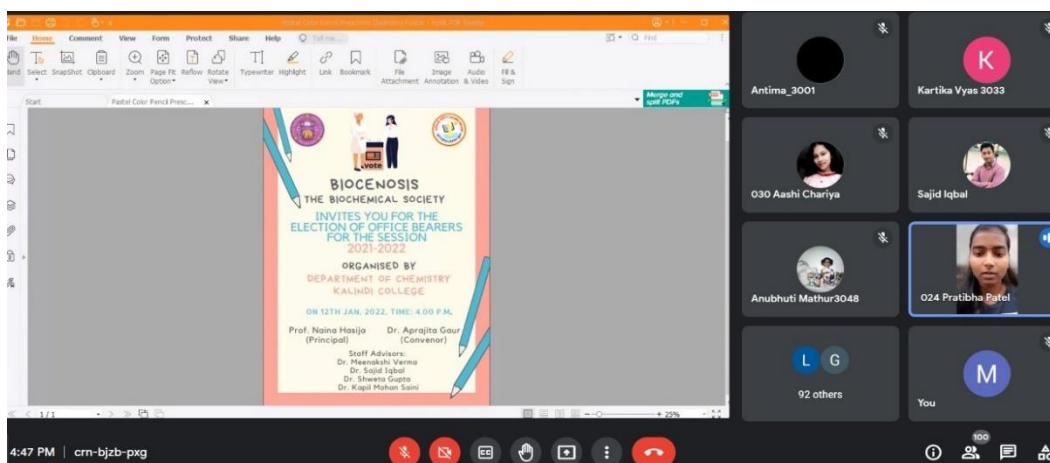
Pastel Color Pencil Preschool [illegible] - Foxit PDF Reader

File Home Comment View Form Protect Share Help Tell me... Find

Hand Select SnapShot Clipboard Zoom Page Fit Option Reflow Rotate View Typewriter Highlight Link Bookmark File Attachment Image Annotation Audio & Video Fill & Sign

Merge and split PDFs

Start Pastel Color Pencil Presc...

VOTE

BIOCENOSIS
THE BIOCHEMICAL SOCIETY

INVITES YOU FOR THE ELECTION OF OFFICE BEARERS FOR THE SESSION 2021-2022

ORGANISED BY
DEPARTMENT OF CHEMISTRY
KALINDI COLLEGE

ON 12TH JAN, 2022, TIME: 4.00 P.M.

Prof. Naina Hasija (Principal)
Dr. Aprajita Gaur (Convenor)

Staff Advisors:
Dr. Meenakshi Verma
Dr. Sajid Iqbal
Dr. Shweta Gupta
Dr. Kapil Mohan Saini

1/1

25%

Antima_3001

K
Kartika Vyas 3033

030 Aashi Chariya

Sajid Iqbal

Anubhuti Mathur3048

024 Pratibha Patel

L G
92 others

M
You

4:47 PM | crn-bjzb-pxg

100